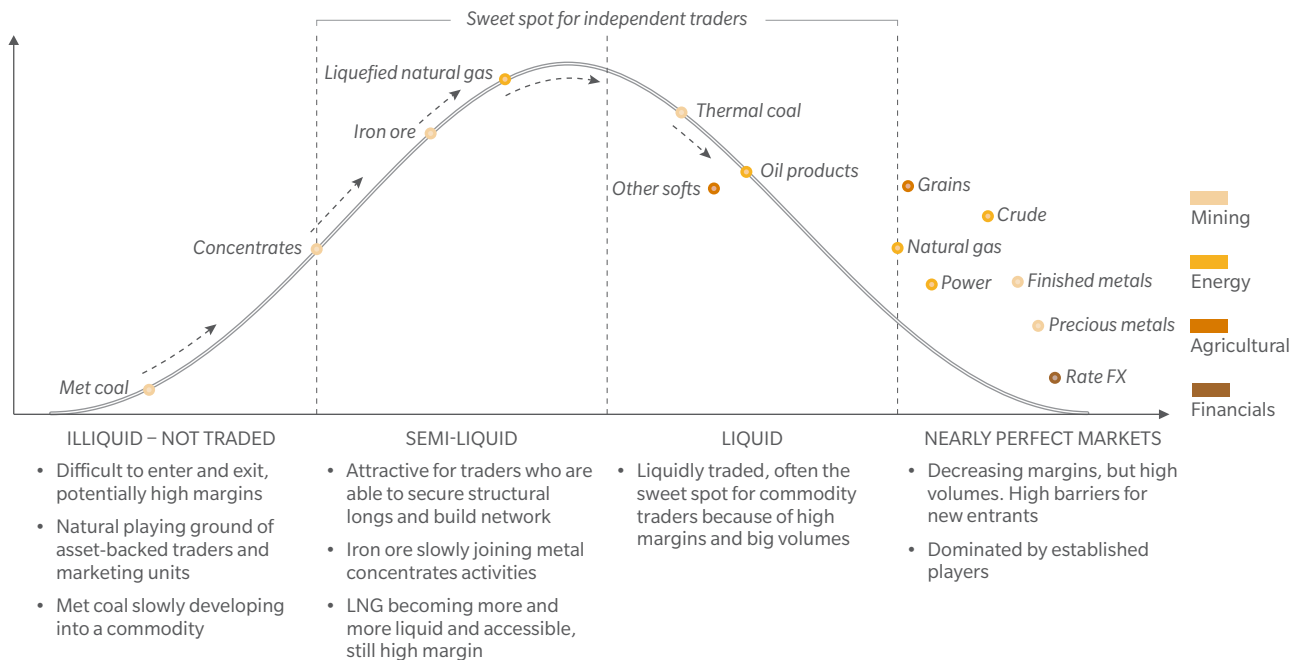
Sweet spot for independent traders

Liquefied natural gas

Iron ore

Thermal coal

Oil products

Other softs

Concentrates

Met coal

Grains

Crude

Natural gas

Power

Finished metals

Precious metals

Rate FX

Mining

Energy

Agricultural

Financials

ILLIQUID – NOT TRADED

- Difficult to enter and exit, potentially high margins
- Natural playing ground of asset-backed traders and marketing units
- Met coal slowly developing into a commodity

SEMI-LIQUID

- Attractive for traders who are able to secure structural longs and build network
- Iron ore slowly joining metal concentrates activities
- LNG becoming more and more liquid and accessible, still high margin

LIQUID

- Liquidly traded, often the sweet spot for commodity traders because of high margins and big volumes

NEARLY PERFECT MARKETS

- Decreasing margins, but high volumes. High barriers for new entrants
- Dominated by established players